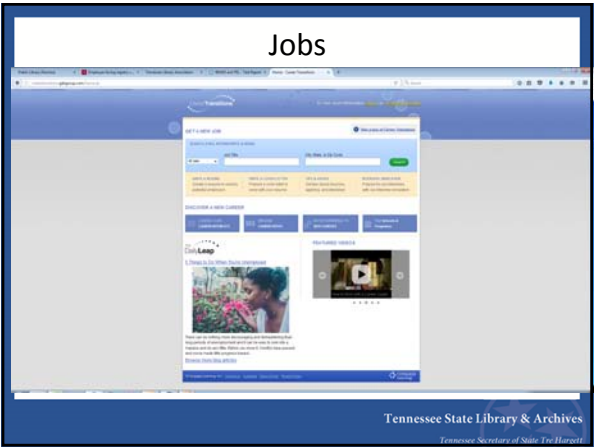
Jobs

Career Transitions

GET A NEW JOB

DISCOVER A NEW CAREER

Daily Leap

5 Things to Do When You're Unemployed

FEATURED VIDEOS

Browse more blog articles

Tennessee State Library & Archives

Tennessee Secretary of State Tre Hargett